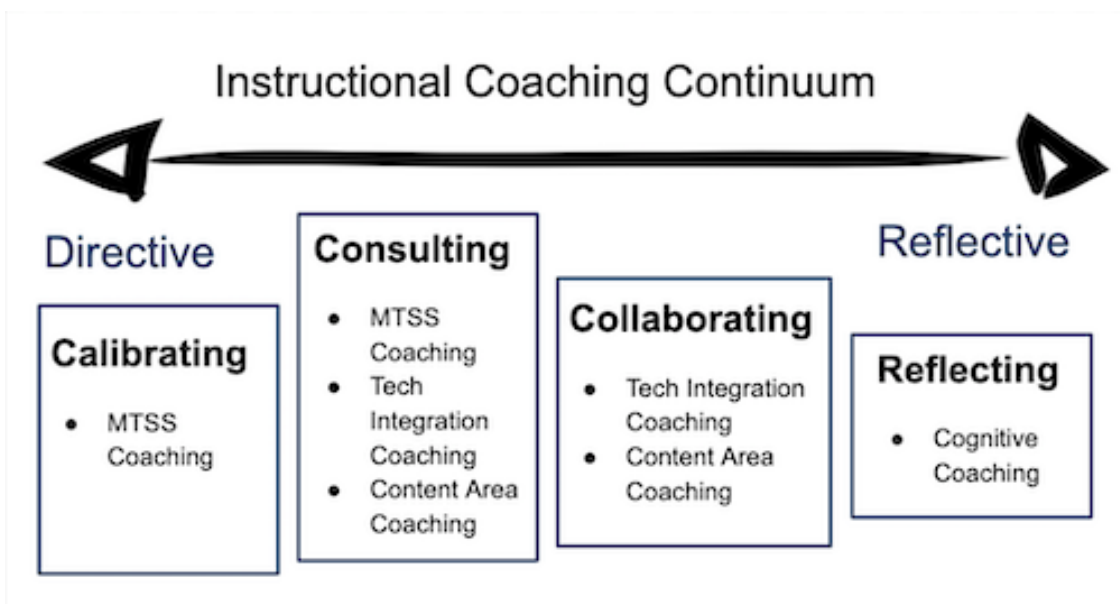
Instructional Coaching Continuum

Directive

Reflective

Calibrating

- MTSS Coaching

Consulting

- MTSS Coaching
- Tech Integration Coaching
- Content Area Coaching

Collaborating

- Tech Integration Coaching
- Content Area Coaching

Reflecting

- Cognitive Coaching